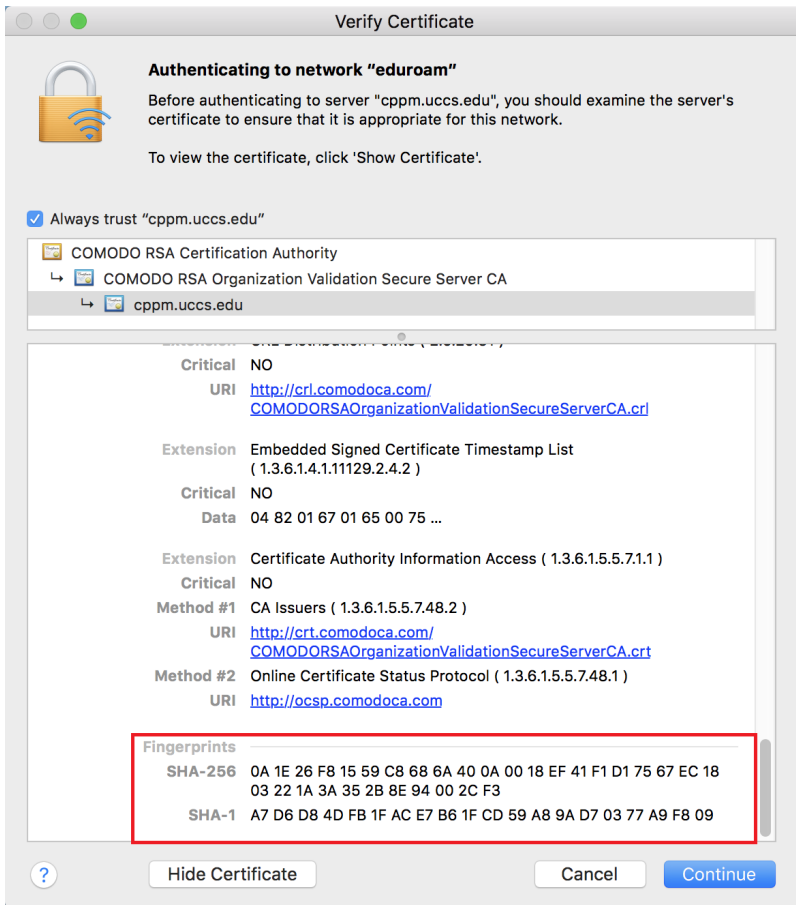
Verify Certificate

Authenticating to network "eduroam"

Before authenticating to server "cppm.uccs.edu", you should examine the server's certificate to ensure that it is appropriate for this network.

To view the certificate, click 'Show Certificate'.

Always trust "cppm.uccs.edu"

COMODO RSA Certification Authority
↳ COMODO RSA Organization Validation Secure Server CA
↳ cppm.uccs.edu

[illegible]

| | |
|---|---|
| Critical | NO |
| URI | http://crl.comodoca.com/COMODORSAOrganizationValidationSecureServerCA.crl |
| Extension | Embedded Signed Certificate Timestamp List ( 1.3.6.1.4.1.11129.2.4.2 ) |
| Critical | NO |
| Data | 04 82 01 67 01 65 00 75 ... |
| Extension | Certificate Authority Information Access ( 1.3.6.1.5.5.7.1.1 ) |
| Critical | NO |
| Method #1 | CA Issuers ( 1.3.6.1.5.5.7.48.2 ) |
| URI | http://crt.comodoca.com/COMODORSAOrganizationValidationSecureServerCA.crt |
| Method #2 | Online Certificate Status Protocol ( 1.3.6.1.5.5.7.48.1 ) |
| URI | http://ocsp.comodoca.com |

Fingerprints

| | |
|---|---|
| SHA-256 | 0A 1E 26 F8 15 59 C8 68 6A 40 0A 00 18 EF 41 F1 D1 75 67 EC 18 03 22 1A 3A 35 2B 8E 94 00 2C F3 |
| SHA-1 | A7 D6 D8 4D FB 1F AC E7 B6 1F CD 59 A8 9A D7 03 77 A9 F8 09 |

?
Hide Certificate
Cancel
Continue